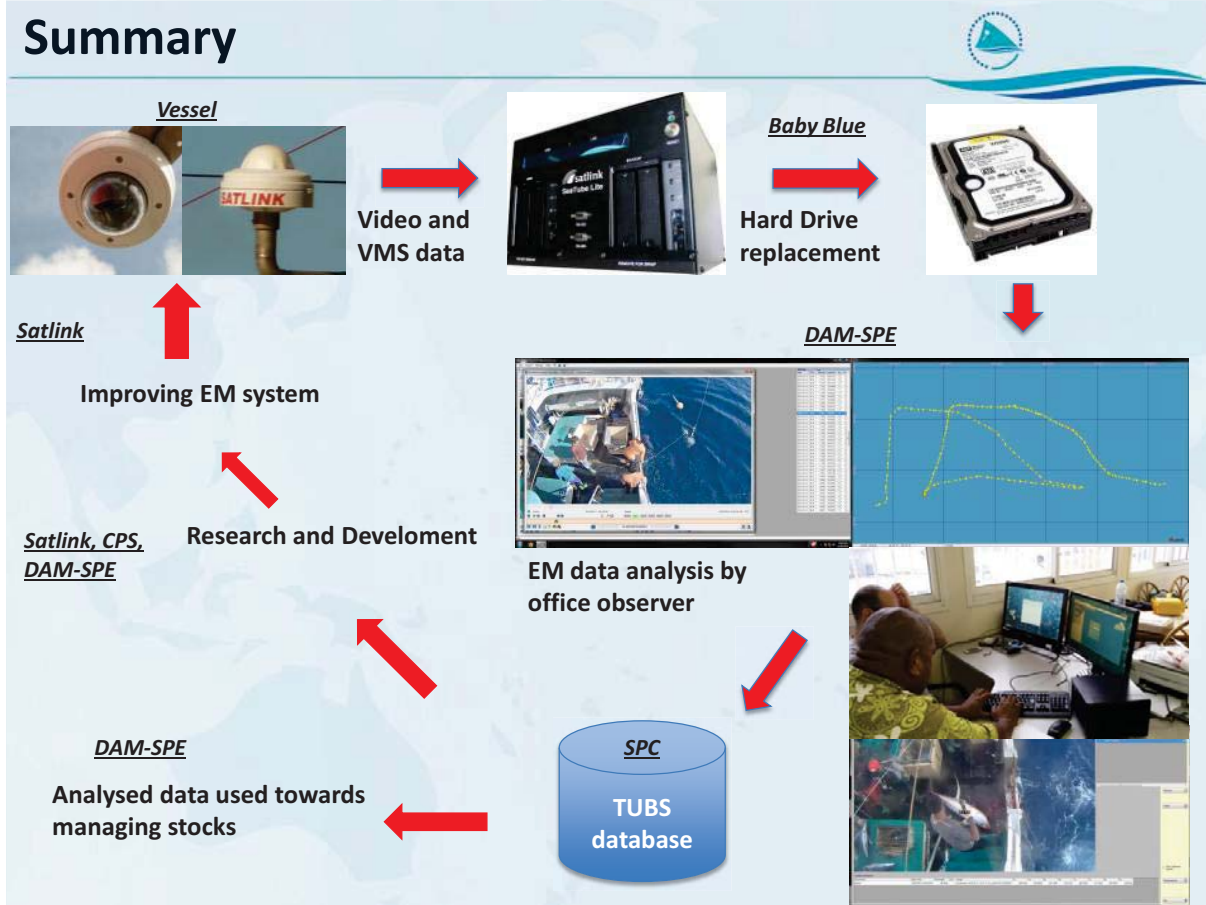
Summary

Vessel

SATLINK

Video and VMS data

satlink
SeaTube Lite

Baby Blue

Hard Drive replacement

DAM-SPE

Satlink

Improving EM system

EM data analysis by office observer

Satlink, CPS, DAM-SPE

Research and Develoment

SPC

TUBS database

DAM-SPE

Analysed data used towards managing stocks